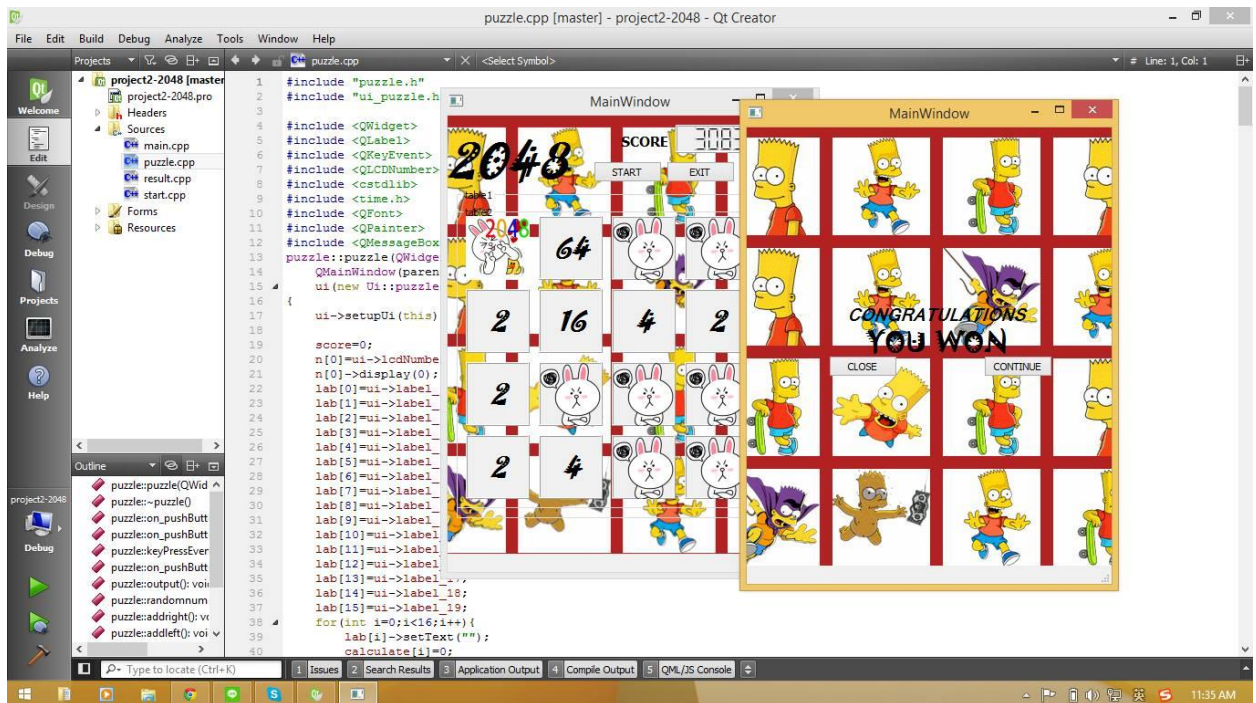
puzzle.cpp [master] - project2-2048 - Qt Creator

File Edit Build Debug Analyze Tools Window Help

Projects

puzzle.cpp

<Select Symbol>

Line: 1, Col: 1

Welcome
Edit
Design
Debug
Projects
Analyze
Help

project2-2048 [master]
project2-2048.pro
Headers
Sources
main.cpp
puzzle.cpp
result.cpp
start.cpp
Forms
Resources

1 #include "puzzle.h"
2 #include "ui_puzzle.h
3
4 #include <QWidget>
5 #include <QLabel>
6 #include <QKeyEvent>
7 #include <QLCDNumber>
8 #include <cstdlib>
9 #include <time.h>
10 #include <QFont>
11 #include <QPainter>
12 #include <QMessageBox
13 puzzle::puzzle(QWidge
14 QMainWindow(paren
15 ui(new Ui::puzzle
16 {
17 ui->setupUi(this)
18
19 score=0;
20 n[0]=ui->lcdNumbe
21 n[0]->display(0);
22 lab[0]=ui->label_
23 lab[1]=ui->label_
24 lab[2]=ui->label_
25 lab[3]=ui->label_
26 lab[4]=ui->label_
27 lab[5]=ui->label_
28 lab[6]=ui->label_
29 lab[7]=ui->label_
30 lab[8]=ui->label_
31 lab[9]=ui->label_
32 lab[10]=ui->label
33 lab[11]=ui->label
34 lab[12]=ui->label
35 lab[13]=ui->label_17;
36 lab[14]=ui->label_18;
37 lab[15]=ui->label_19;
38 for(int i=0;i<16;i++){
39 lab[i]->setText("");
40 calculate[i]=0;

Outline
puzzle::puzzle(QWid
puzzle::~puzzle()
puzzle::on_pushButt
puzzle::on_pushButt
puzzle::keyPressEver
puzzle::on_pushButt
puzzle::output(): voi
puzzle::randomnum
puzzle::addright(): vo
puzzle::addleft(): voi

project2-2048
Debug

Type to locate (Ctrl+K)

1 Issues 2 Search Results 3 Application Output 4 Compile Output 5 QML/JS Console

MainWindow

2048
SCORE 3083
START EXIT
label
2048
64
2 16 4 2
2
2 4

MainWindow

CONGRATULATIONS
YOU WON
CLOSE CONTINUE

11:35 AM